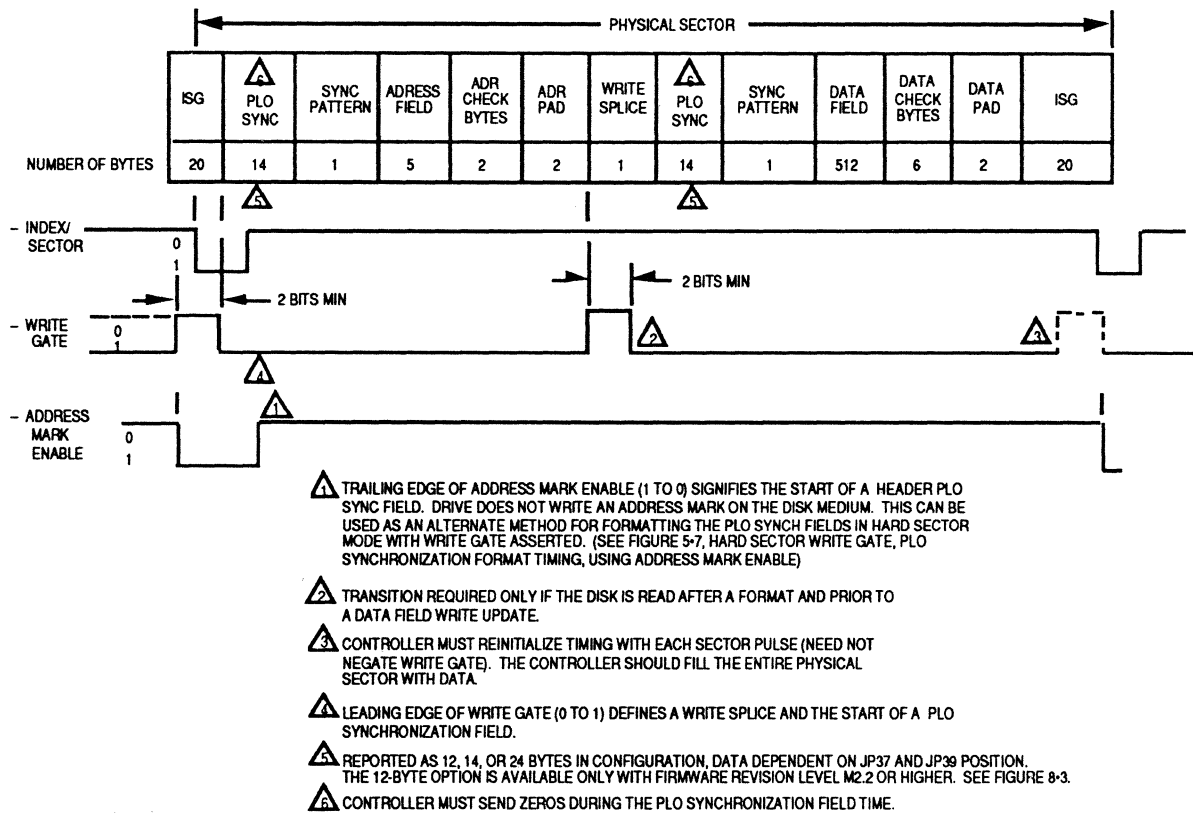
PHYSICAL SECTOR

| | ISG | 6 PLO SYNC | SYNC PATTERN | ADRESS FIELD | ADR CHECK BYTES | ADR PAD | WRITE SPLICE | 6 PLO SYNC | SYNC PATTERN | DATA FIELD | DATA CHECK BYTES | DATA PAD | ISG |
|---|---|---|---|---|---|---|---|---|---|---|---|---|---|
| NUMBER OF BYTES | 20 | 14 | 1 | 5 | 2 | 2 | 1 | 14 | 1 | 512 | 6 | 2 | 20 |

5 5

- INDEX/ SECTOR 0 1

2 BITS MIN

2 BITS MIN

- WRITE GATE 0 1

2 3 4

- ADDRESS MARK ENABLE 0 1

1

1 TRAILING EDGE OF ADDRESS MARK ENABLE (1 TO 0) SIGNIFIES THE START OF A HEADER PLO SYNC FIELD. DRIVE DOES NOT WRITE AN ADDRESS MARK ON THE DISK MEDIUM. THIS CAN BE USED AS AN ALTERNATE METHOD FOR FORMATTING THE PLO SYNCH FIELDS IN HARD SECTOR MODE WITH WRITE GATE ASSERTED. (SEE FIGURE 5-7, HARD SECTOR WRITE GATE, PLO SYNCHRONIZATION FORMAT TIMING, USING ADDRESS MARK ENABLE)

2 TRANSITION REQUIRED ONLY IF THE DISK IS READ AFTER A FORMAT AND PRIOR TO A DATA FIELD WRITE UPDATE.

3 CONTROLLER MUST REINITIALIZE TIMING WITH EACH SECTOR PULSE (NEED NOT NEGATE WRITE GATE). THE CONTROLLER SHOULD FILL THE ENTIRE PHYSICAL SECTOR WITH DATA.

4 LEADING EDGE OF WRITE GATE (0 TO 1) DEFINES A WRITE SPLICE AND THE START OF A PLO SYNCHRONIZATION FIELD.

5 REPORTED AS 12, 14, OR 24 BYTES IN CONFIGURATION, DATA DEPENDENT ON JP37 AND JP39 POSITION. THE 12-BYTE OPTION IS AVAILABLE ONLY WITH FIRMWARE REVISION LEVEL M2.2 OR HIGHER. SEE FIGURE 8-3.

6 CONTROLLER MUST SEND ZEROS DURING THE PLO SYNCHRONIZATION FIELD TIME.